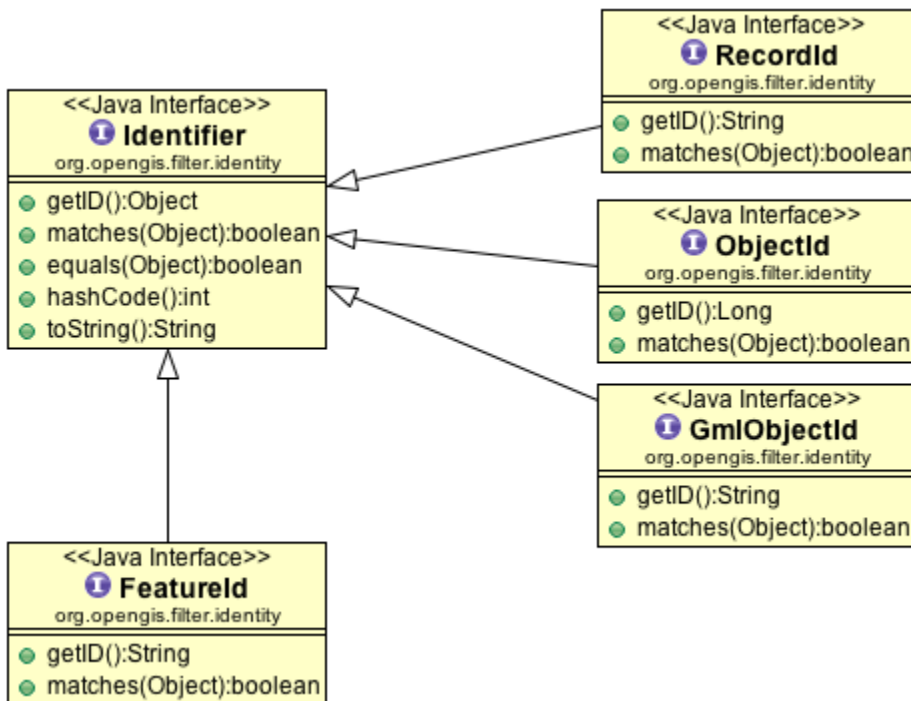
<<Java Interface>>
I Identifier
org.opengis.filter.identity

getID():Object
matches(Object):boolean
equals(Object):boolean
hashCode():int
toString():String

<<Java Interface>>
I RecordId
org.opengis.filter.identity

getID():String
matches(Object):boolean

<<Java Interface>>
I ObjectId
org.opengis.filter.identity

getID():Long
matches(Object):boolean

<<Java Interface>>
I GmlObjectId
org.opengis.filter.identity

getID():String
matches(Object):boolean

<<Java Interface>>
I FeatureId
org.opengis.filter.identity

getID():String
matches(Object):boolean